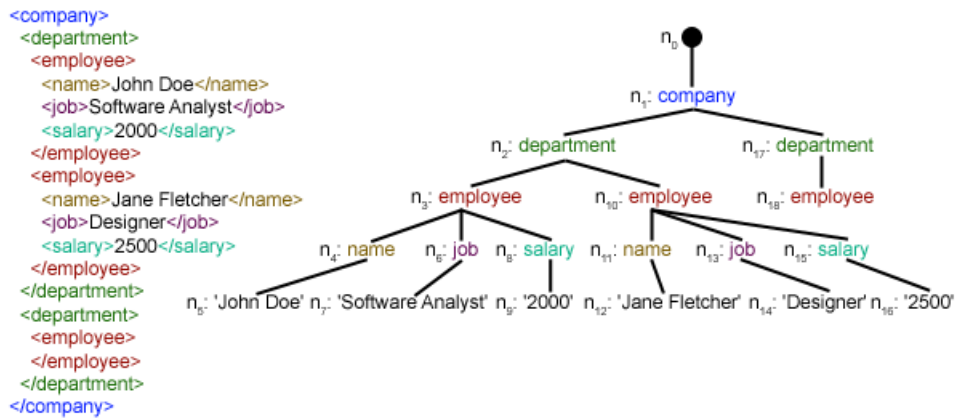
<company>
<department>
<employee>
<name>John Doe</name>
<job>Software Analyst</job>
<salary>2000</salary>
</employee>
<employee>
<name>Jane Fletcher</name>
<job>Designer</job>
<salary>2500</salary>
</employee>
</department>
<department>
<employee>
</employee>
</department>
</company>

$n_0$

$n_1$: company

$n_2$: department

$n_{17}$: department

$n_3$: employee

$n_{10}$: employee

$n_{18}$: employee

$n_4$: name

$n_6$: job

$n_8$: salary

$n_{11}$: name

$n_{13}$: job

$n_{15}$: salary

$n_5$: 'John Doe'

$n_7$: 'Software Analyst'

$n_9$: '2000'

$n_{12}$: 'Jane Fletcher'

$n_{14}$: 'Designer'

$n_{16}$: '2500'